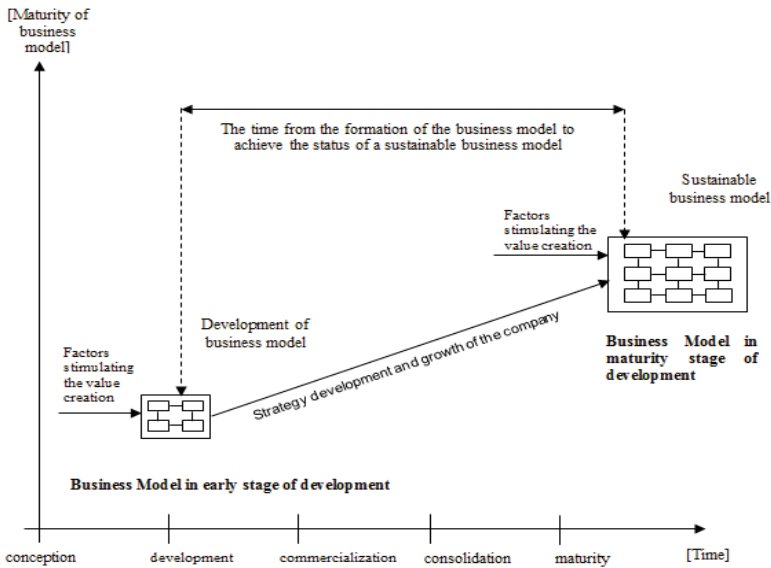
[Maturity of business model]

The time from the formation of the business model to achieve the status of a sustainable business model

Sustainable business model

Factors stimulating the value creation

Development of business model

Business Model in maturity stage of development

Factors stimulating the value creation

Strategy development and growth of the company

Business Model in early stage of development

conception

development

commercialization

consolidation

maturity

[Time]